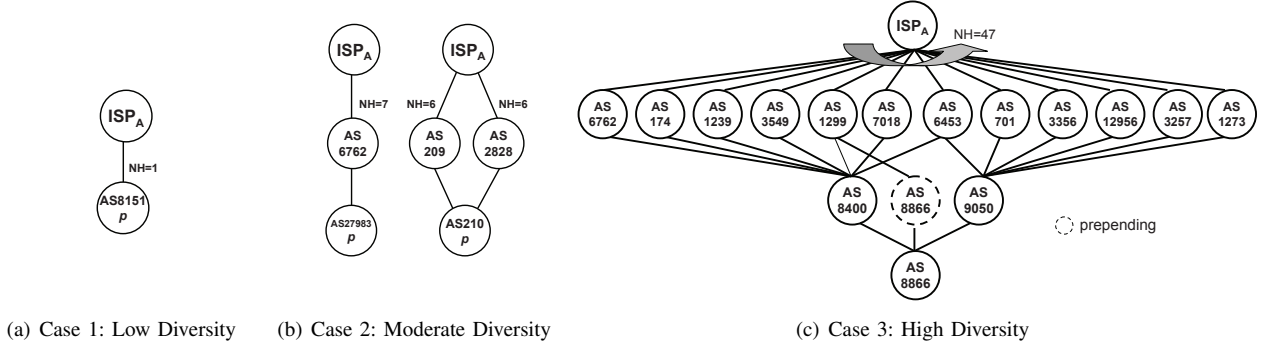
$ISP_A$

NH=1

AS8151
p

(a) Case 1: Low Diversity

$ISP_A$

NH=7

AS
6762

AS27983
p

$ISP_A$

NH=6

NH=6

AS
209

AS
2828

AS210
p

(b) Case 2: Moderate Diversity

$ISP_A$

NH=47

AS
6762

AS
174

AS
1239

AS
3549

AS
1299

AS
7018

AS
6453

AS
701

AS
3356

AS
12956

AS
3257

AS
1273

AS
8400

AS
8866

AS
9050

prepending

AS
8866

(c) Case 3: High Diversity